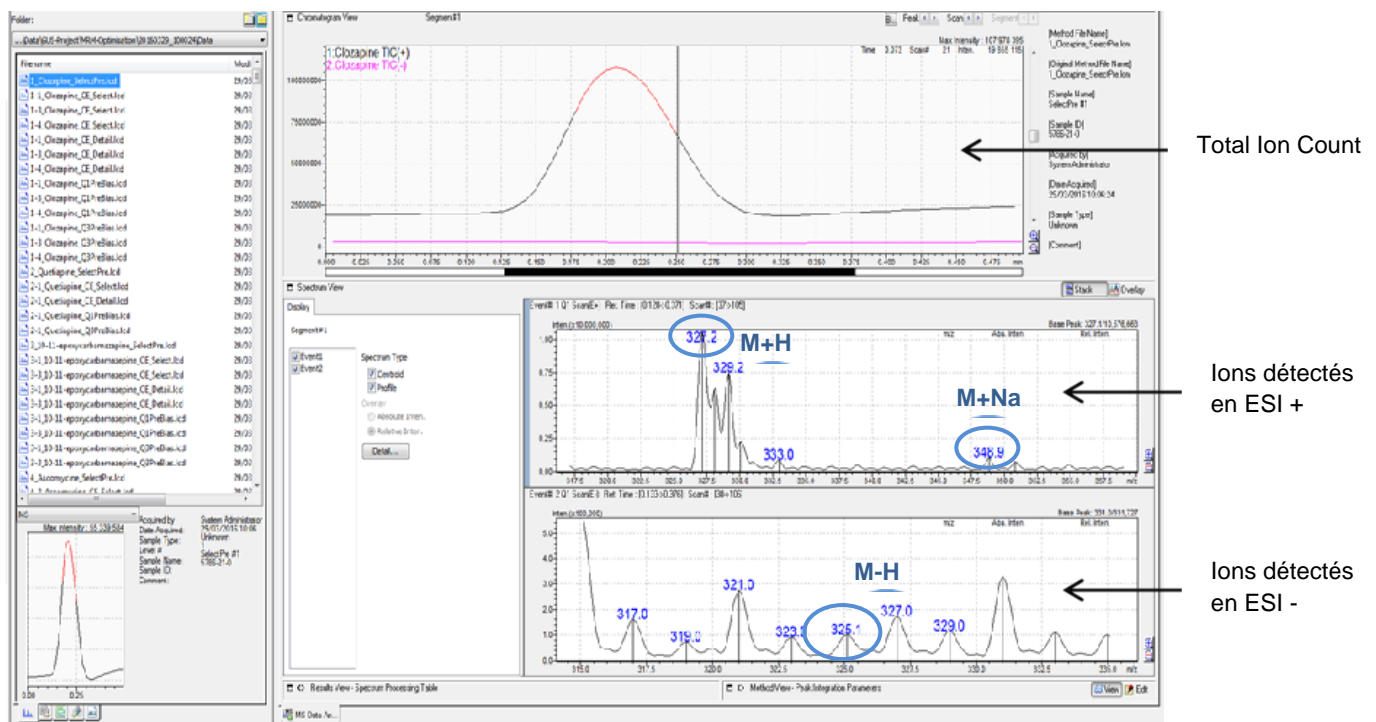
Folder:
...Data\SUS-Project\MRM-Optimisation\20150329_104024\Data

| Filename | Modi |
|---|---|
| 1_Clozapine_SelectPre.lcd | 29/03 |
| 1-1_Clozapine_CE_Select.lcd | 29/03 |
| 1-3_Clozapine_CE_Select.lcd | 29/03 |
| 1-4_Clozapine_CE_Select.lcd | 29/03 |
| 1-1_Clozapine_CE_Detail.lcd | 29/03 |
| 1-3_Clozapine_CE_Detail.lcd | 29/03 |
| 1-4_Clozapine_CE_Detail.lcd | 29/03 |
| 1-1_Clozapine_Q1PreBias.lcd | 29/03 |
| 1-3_Clozapine_Q1PreBias.lcd | 29/03 |
| 1-4_Clozapine_Q1PreBias.lcd | 29/03 |
| 1-1_Clozapine_Q3PreBias.lcd | 29/03 |
| 1-3_Clozapine_Q3PreBias.lcd | 29/03 |
| 1-4_Clozapine_Q3PreBias.lcd | 29/03 |
| 2_Quetiapine_SelectPre.lcd | 29/03 |
| 2-1_Quetiapine_CE_Select.lcd | 29/03 |
| 2-1_Quetiapine_CE_Detail.lcd | 29/03 |
| 2-1_Quetiapine_Q1PreBias.lcd | 29/03 |
| 2-1_Quetiapine_Q3PreBias.lcd | 29/03 |
| 3_10-11-epoxycarbamazepine_SelectPre.lcd | 29/03 |
| 3-1_10-11-epoxycarbamazepine_CE_Select.lcd | 29/03 |
| 3-1_10-11-epoxycarbamazepine_CE_Select.lcd | 29/03 |
| 3-1_10-11-epoxycarbamazepine_CE_Detail.lcd | 29/03 |
| 3-1_10-11-epoxycarbamazepine_CE_Detail.lcd | 29/03 |
| 3-1_10-11-epoxycarbamazepine_Q1PreBias.lcd | 29/03 |
| 3-1_10-11-epoxycarbamazepine_Q1PreBias.lcd | 29/03 |
| 3-1_10-11-epoxycarbamazepine_Q3PreBias.lcd | 29/03 |
| 3-1_10-11-epoxycarbamazepine_Q3PreBias.lcd | 29/03 |
| 4_Azacoumycine_SelectPre.lcd | 29/03 |

TIC
Max Intensity : 55,539,584
Acquired by: System Administrator
Date Acquired: 29/03/2015 10:06
Sample Type: Unknown
Level #:
Sample Name: Select Pre #1
Sample ID: 5786-21-0
Comment:

Chromatogram View
Segment#1
1:Clozapine TIC(+)
2:Clozapine TIC(-)
Max Intensity : 107,978,395
Time 0.372 Scan# 21 Inten. 19,865,115
100000000
75000000
50000000
25000000
0
0.000 0.025 0.050 0.075 0.100 0.125 0.150 0.175 0.200 0.225 0.250 0.275 0.300 0.325 0.350 0.375 0.400 0.425 0.450 0.475 min

[Method FileName]
1_Clozapine_SelectPre.lcm
[Original Method File Name]
1_Clozapine_SelectPre.lcm
[Sample Name]
Select Pre #1
[Sample ID]
5786-21-0
[Acquired by]
System Administrator
[Date Acquired]
29/03/2015 10:06:34
[Sample Type]
Unknown
[Comment]

Total Ion Count

Spectrum View
Stack Overlay
Display
Segment#1
Event1
Event2
Spectrum Type
Centroid
Profile
Overlay
Absolute Inten.
Relative Inten.
Detail...

Event# 1 Q1 Scan(E+) Ret. Time : [0.126<-0.371] Scan# : [37<-105]
Inten.(x100,000,000)
Base Peak: 327.1(13,576,663)
m/z Abs. Inten. Rel. Inten.
1.00
0.75
0.50
0.25
0.00
327.2
M+H
329.2
333.0
M+Na
348.9

Ions détectés en ESI +

Event# 2 Q1 Scan(E-) Ret. Time : [0.133<-0.376] Scan# : [38<-105]
Inten.(x100,000)
Base Peak: 331.3(514,727)
m/z Abs. Inten. Rel. Inten.
5.0
4.0
3.0
2.0
1.0
0.0
317.0
319.0
321.0
323.0
M-H
325.1
327.0
329.0
315.0 317.5 320.0 322.5 325.0 327.5 330.0 332.5 335.0 m/z

Ions détectés en ESI -

Results View - Spectrum Processing Table
MethodView - Peak Integration Parameters
View Edit
MS Data An...